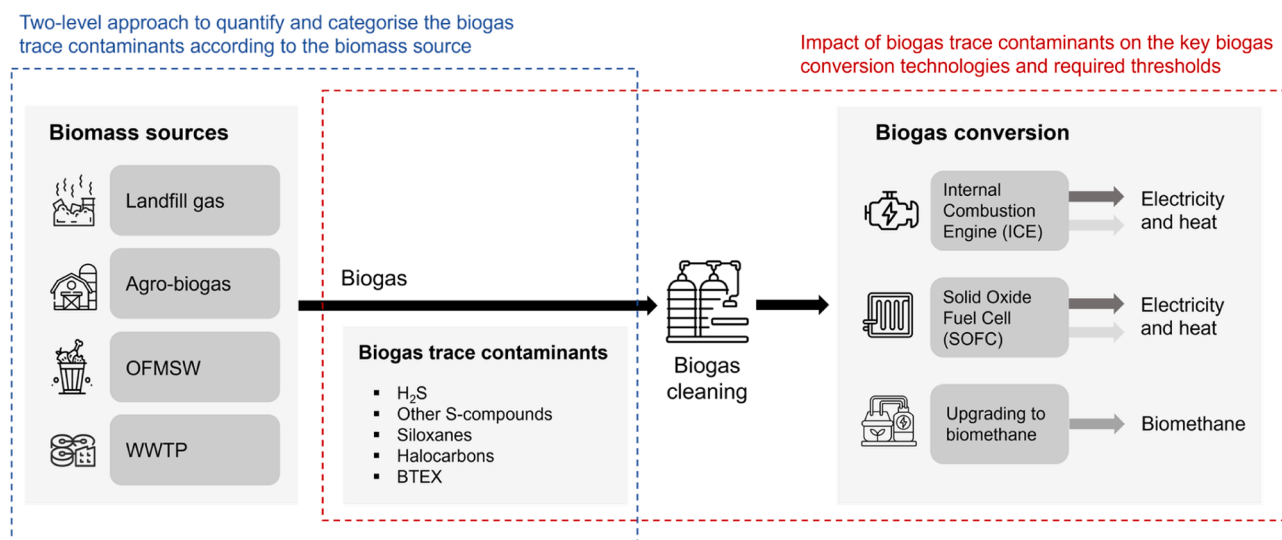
Two-level approach to quantify and categorise the biogas trace contaminants according to the biomass source

Impact of biogas trace contaminants on the key biogas conversion technologies and required thresholds

Biomass sources

Landfill gas

Agro-biogas

OFMSW

WWTP

Biogas

Biogas trace contaminants

- $H_2S$
- Other S-compounds
- Siloxanes
- Halocarbons
- BTEX

Biogas cleaning

Biogas conversion

Internal Combustion Engine (ICE)

Electricity and heat

Solid Oxide Fuel Cell (SOFC)

Electricity and heat

Upgrading to biomethane

Biomethane